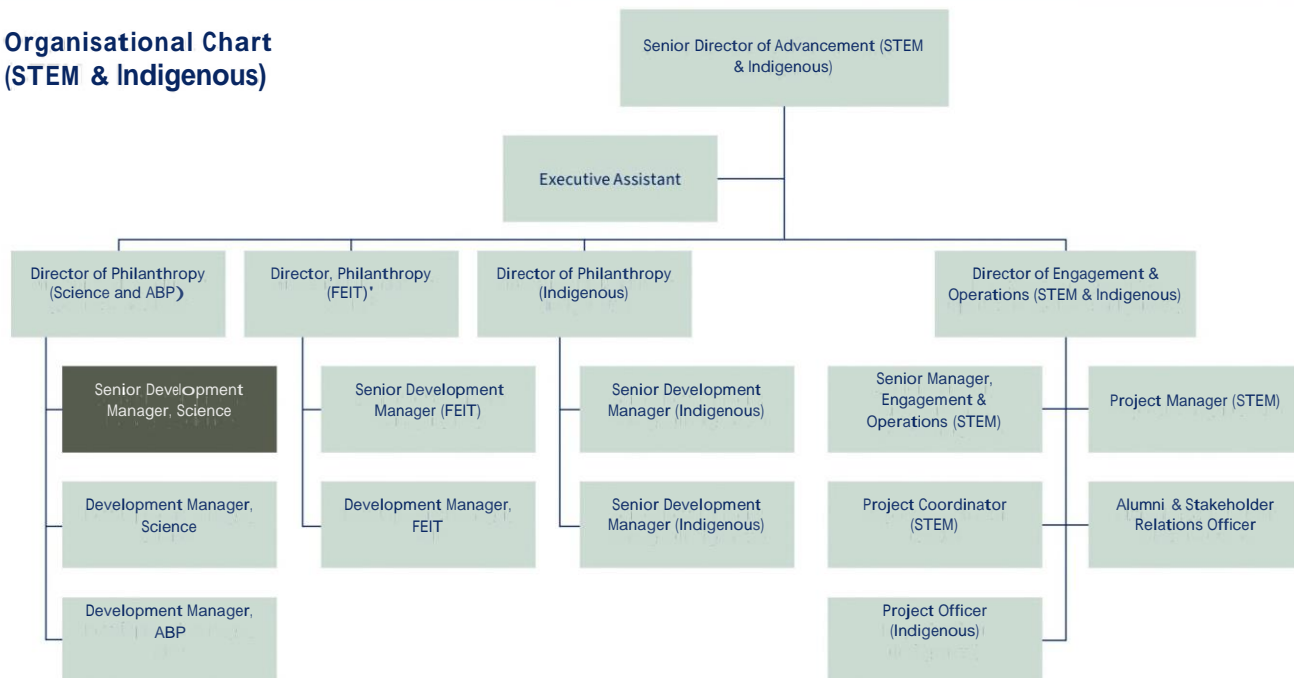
Organisational Chart (STEM & Indigenous)

Senior Director of Advancement (STEM & Indigenous)

Executive Assistant

Director of Philanthropy (Science and ABP)

Director, Philanthropy (FEIT)*

Director of Philanthropy (Indigenous)

Director of Engagement & Operations (STEM & Indigenous)

Senior Development Manager, Science

Development Manager, Science

Development Manager, ABP

Senior Development Manager (FEIT)

Development Manager, FEIT

Senior Development Manager (Indigenous)

Senior Development Manager (Indigenous)

Senior Manager, Engagement & Operations (STEM)

Project Coordinator (STEM)

Project Officer (Indigenous)

Project Manager (STEM)

Alumni & Stakeholder Relations Officer